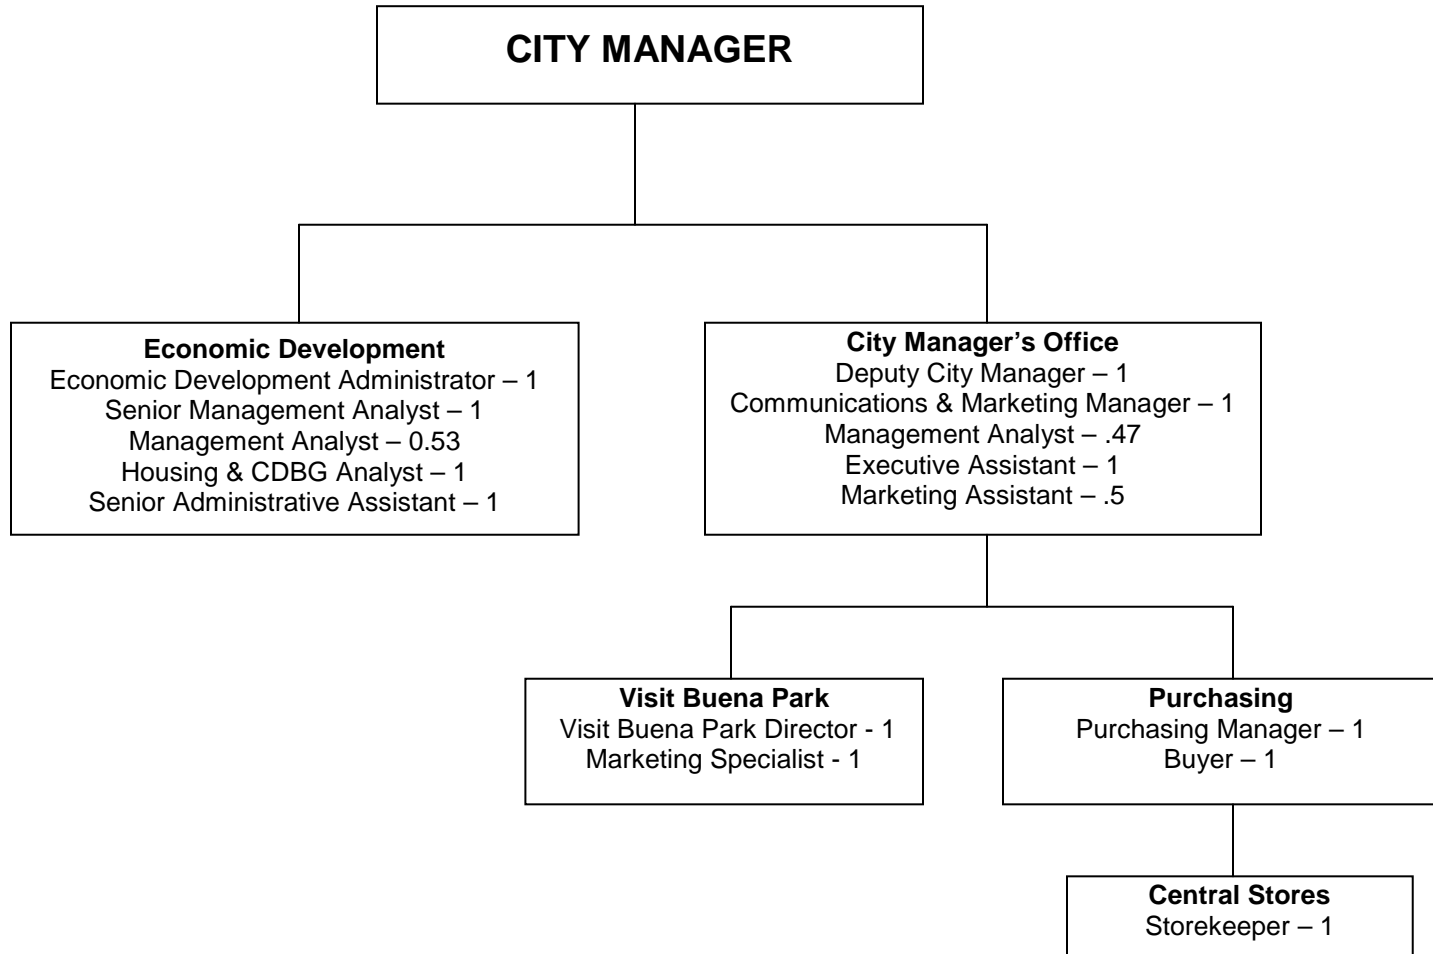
CITY MANAGER

Economic Development
Economic Development Administrator – 1
Senior Management Analyst – 1
Management Analyst – 0.53
Housing & CDBG Analyst – 1
Senior Administrative Assistant – 1

City Manager's Office
Deputy City Manager – 1
Communications & Marketing Manager – 1
Management Analyst – .47
Executive Assistant – 1
Marketing Assistant – .5

Visit Buena Park
Visit Buena Park Director - 1
Marketing Specialist - 1

Purchasing
Purchasing Manager – 1
Buyer – 1

Central Stores
Storekeeper – 1